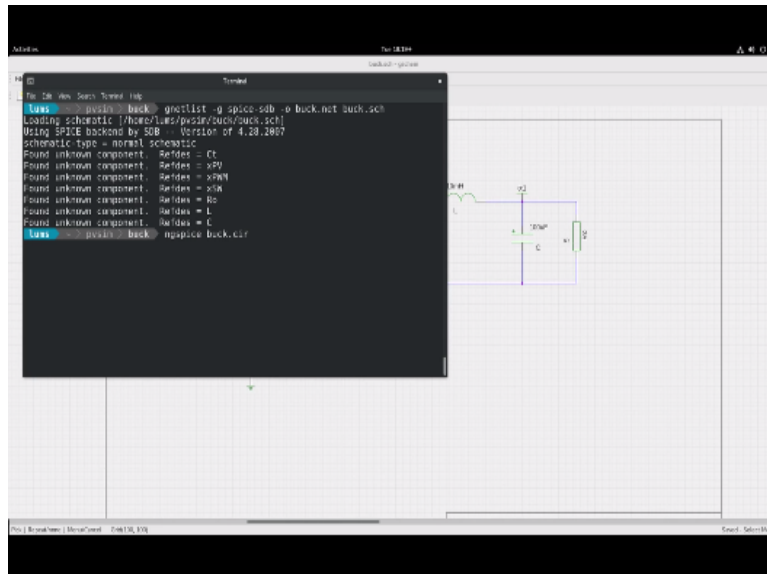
Activities

Terminal

File Edit View Search Terminal Help

lums ~ pvsim buck gnetlist -g spice-sdb -o buck.net buck.sch
Loading schematic [/home/lums/pvsim/buck/buck.sch]
Using SPICE backend by SDB -- Version of 4.28.2007
schematic-type = normal schematic
Found unknown component. Refdes = Ct
Found unknown component. Refdes = xPV
Found unknown component. Refdes = xPWM
Found unknown component. Refdes = xSW
Found unknown component. Refdes = Ro
Found unknown component. Refdes = L
Found unknown component. Refdes = C
lums ~ pvsim buck ngspice buck.cir

L
C
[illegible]